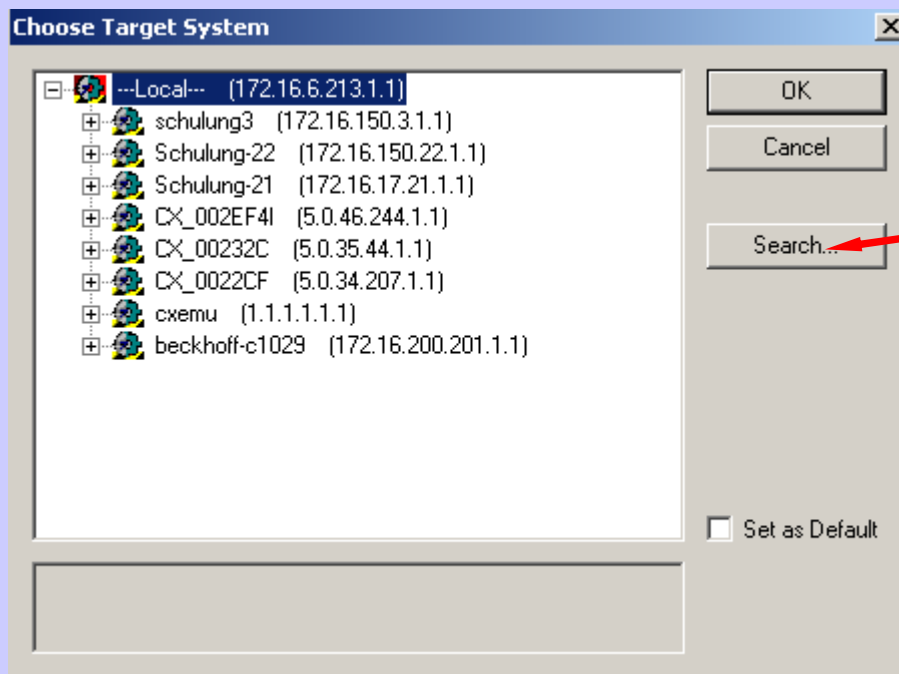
Choose Target System

---Local--- (172.16.6.213.1.1)
schulung3 (172.16.150.3.1.1)
Schulung-22 (172.16.150.22.1.1)
Schulung-21 (172.16.17.21.1.1)
CX_002EF4I (5.0.46.244.1.1)
CX_00232C (5.0.35.44.1.1)
CX_0022CF (5.0.34.207.1.1)
cxemu (1.1.1.1.1.1)
beckhoff-c1029 (172.16.200.201.1.1)

OK
Cancel
Search...
Set as Default